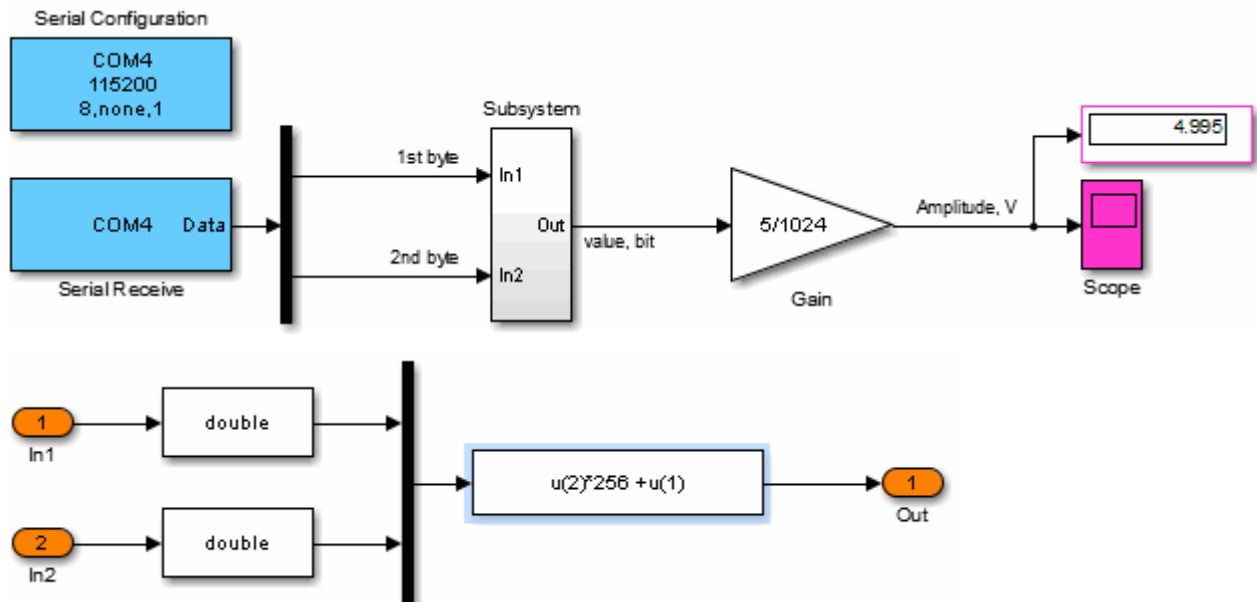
Serial Configuration

COM4
115200
8,none,1

COM4 Data

Serial Receive

1st byte

2nd byte

Subsystem

In1

Out

In2

value, bit

5/1024

Gain

Amplitude, V

4.995

Scope

1

In1

double

2

In2

double

u(2)*256 +u(1)

1

Out